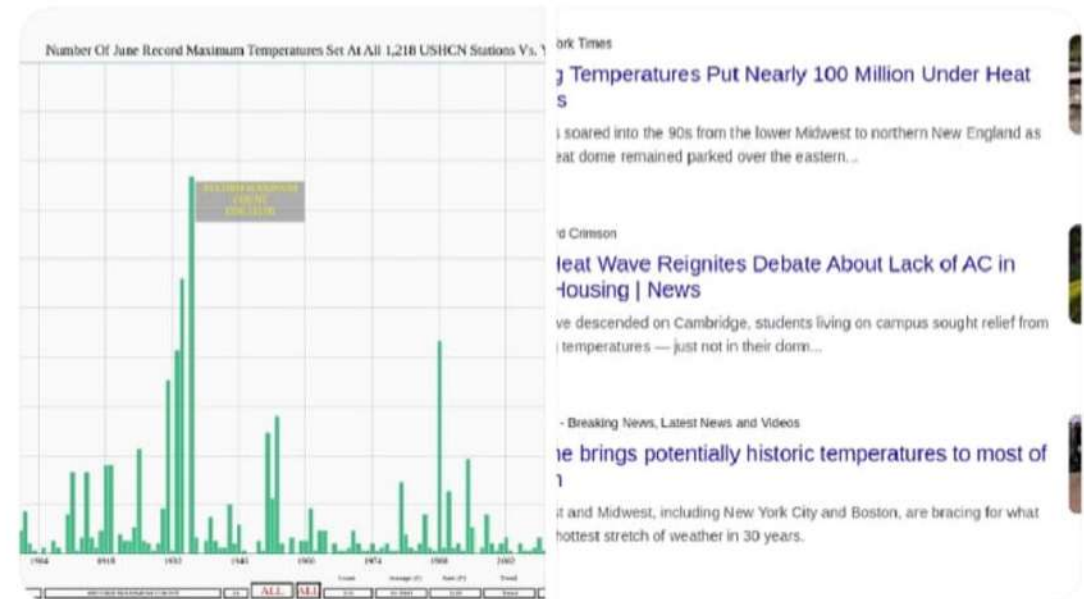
Number Of June Record Maximum Temperatures Set At All 1,218 USHCN Stations Vs. Y

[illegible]

1904 1918 1932 1946 1960 1974 1988 2002

ALL ALL

ork Times

g Temperatures Put Nearly 100 Million Under Heat s

s soared into the 90s from the lower Midwest to northern New England as eat dome remained parked over the eastern...

d Crimson

Heat Wave Reignites Debate About Lack of AC in Housing | News

ve descended on Cambridge, students living on campus sought relief from temperatures — just not in their dorm...

- Breaking News, Latest News and Videos

ne brings potentially historic temperatures to most of n

t and Midwest, including New York City and Boston, are bracing for what hottest stretch of weather in 30 years.